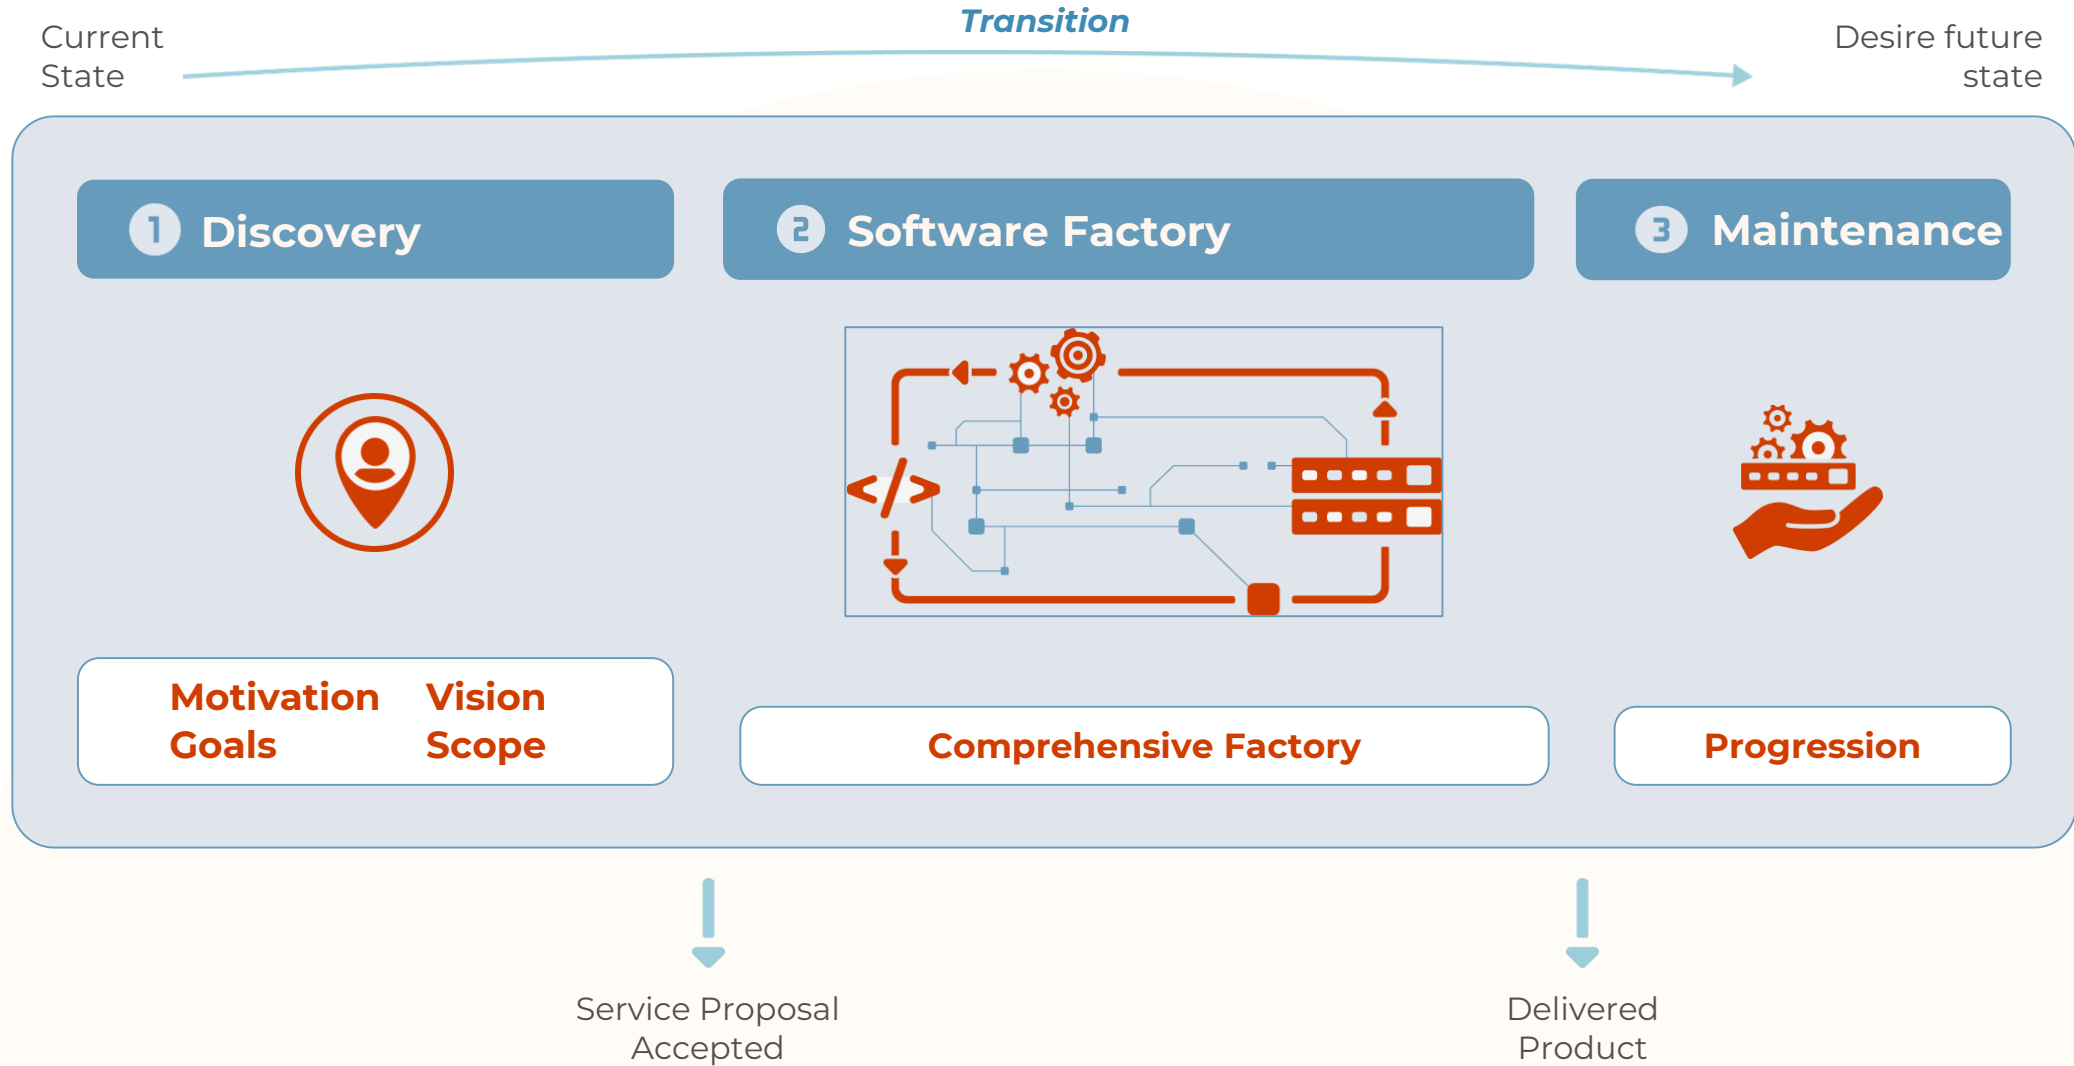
Current State

Transition

Desire future state

1 Discovery

2 Software Factory

3 Maintenance

</>

Motivation Vision
Goals Scope

Comprehensive Factory

Progression

Service Proposal Accepted

Delivered Product